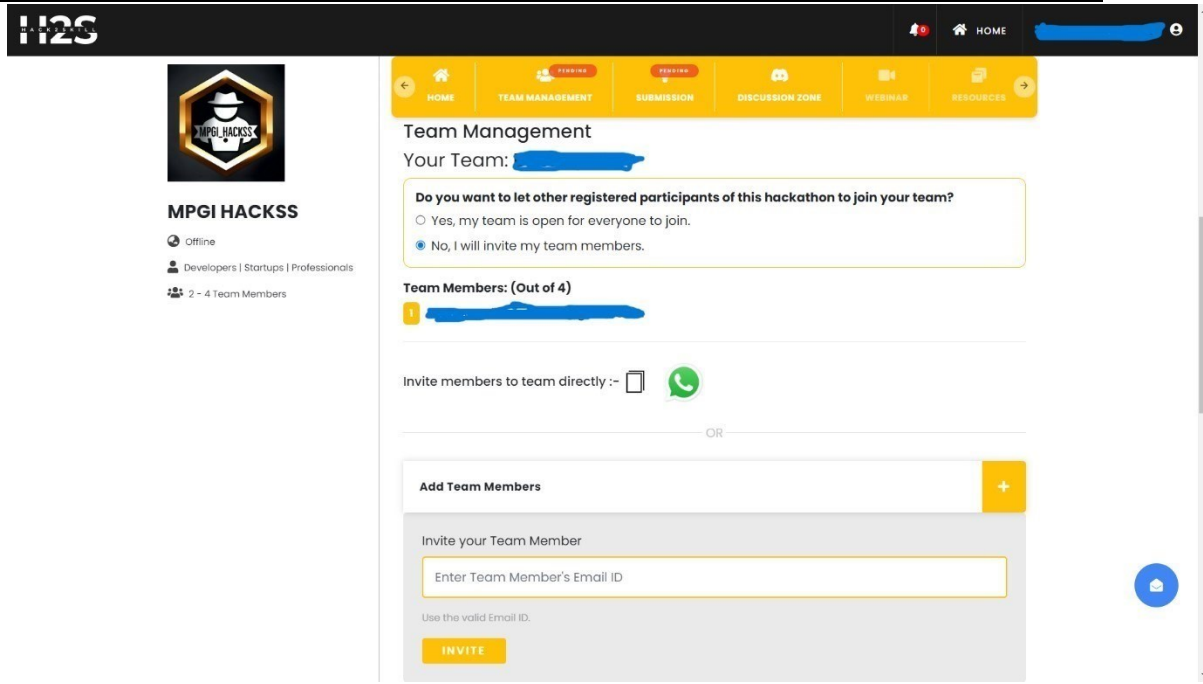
H2S
HACK2SKILL

0 HOME

MPGI_HACKSS

MPGI HACKSS

Offline

Developers | Startups | Professionals

2 - 4 Team Members

HOME PENDING TEAM MANAGEMENT PENDING SUBMISSION DISCUSSION ZONE WEBINAR RESOURCES

Team Management

Your Team: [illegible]

Do you want to let other registered participants of this hackathon to join your team?

Yes, my team is open for everyone to join.

No, I will invite my team members.

Team Members: (Out of 4)

1 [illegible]

Invite members to team directly :-

OR

Add Team Members +

Invite your Team Member

Enter Team Member's Email ID

Use the valid Email ID.

INVITE